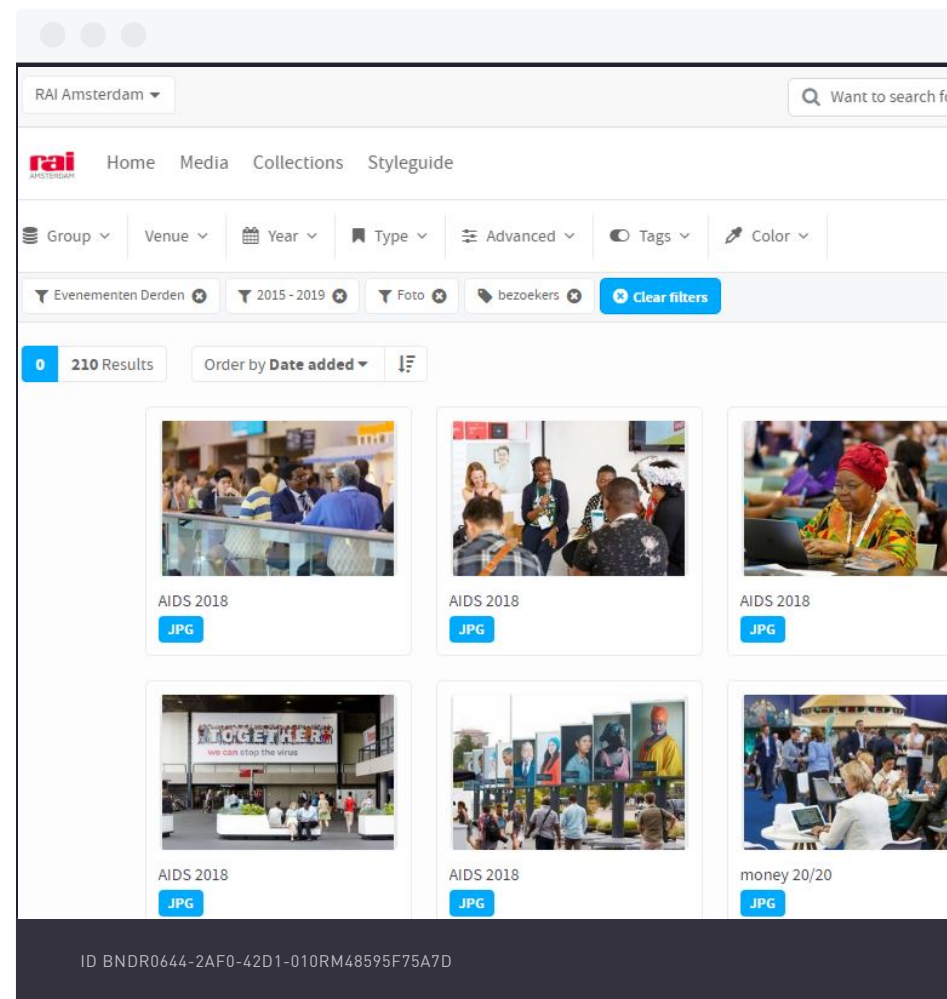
RAI Amsterdam

Want to search f

rai AMSTERDAM Home Media Collections Styleguide

Group Venue Year Type Advanced Tags Color

Evenementen Derden 2015 - 2019 Foto bezoekers Clear filters

0 210 Results Order by Date added

AIDS 2018
JPG

AIDS 2018
JPG

AIDS 2018
JPG

TOGETHER we can stop the virus

AIDS 2018
JPG

AIDS 2018
JPG

money 20/20
JPG

ID BNDR0644-2AF0-42D1-010RM48595F75A7D